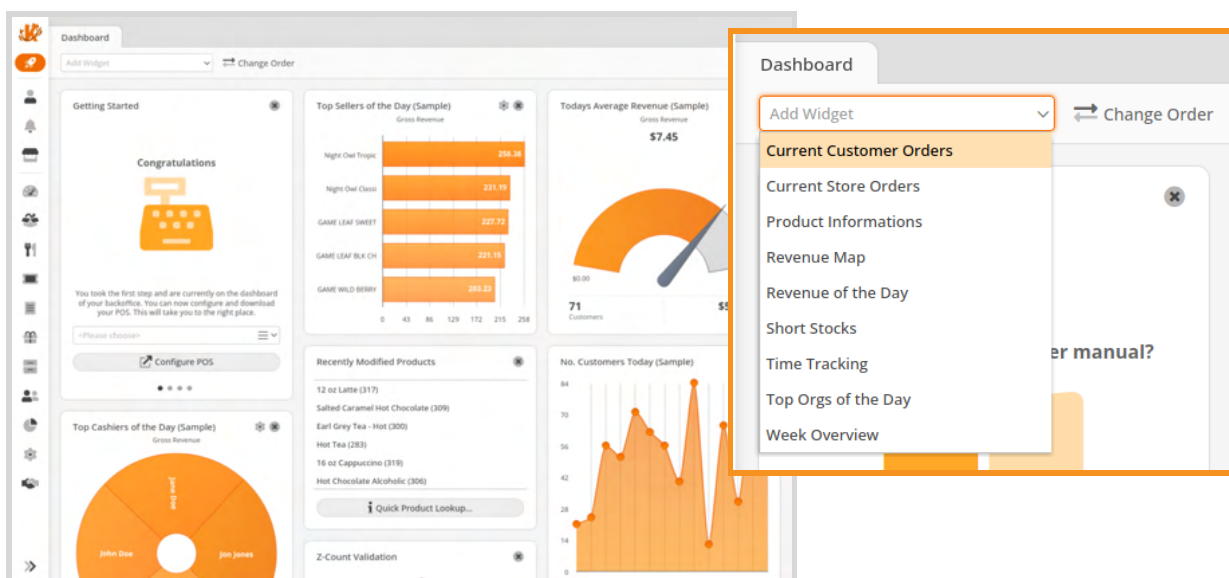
Dashboard

Add Widget

Change Order

Getting Started

Congratulations

You took the first step and are currently on the dashboard of your backoffice. You can now configure and download your POS. This will take you to the right place.

<Please choose>

Configure POS

Top Sellers of the Day (Sample)

Gross Revenue

| Product | Revenue |
|---|---|
| Night Owl Tropic | 258.36 |
| Night Owl Classi | 231.19 |
| GAME LEAF SWEET | 227.72 |
| GAME LEAF BLK CH | 221.15 |
| GAME WILD BERRY | 203.22 |

0 43 86 129 172 215 258

Todays Average Revenue (Sample)

Gross Revenue

$7.45

$0.00

71

Customers

$5

Recently Modified Products

12 oz Latte (317)

Salted Caramel Hot Chocolate (309)

Earl Grey Tea - Hot (300)

Hot Tea (283)

16 oz Cappuccino (319)

Hot Chocolate Alcoholic (306)

Quick Product Lookup...

No. Customers Today (Sample)

84

70

56

42

28

14

0

Top Cashiers of the Day (Sample)

Gross Revenue

Jane Doe

John Doe

Jon Jones

Z-Count Validation

Dashboard

Add Widget

Change Order

Current Customer Orders

Current Store Orders

Product Informations

Revenue Map

Revenue of the Day

Short Stocks

Time Tracking

Top Orgs of the Day

Week Overview

er manual?